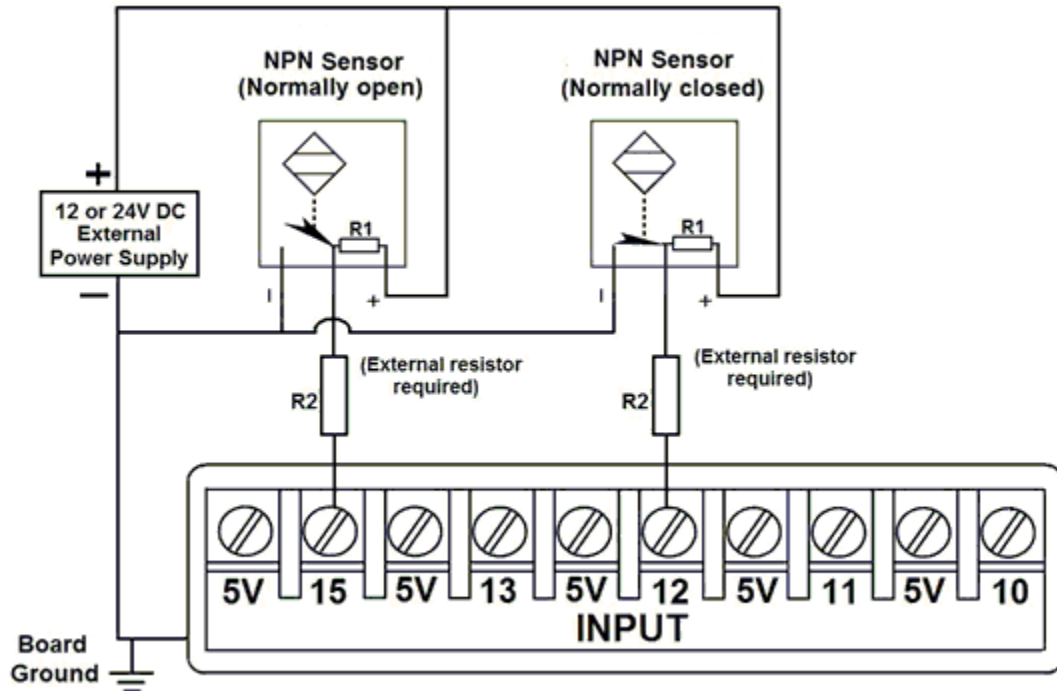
NPN Sensor
(Normally open)

NPN Sensor
(Normally closed)

+
12 or 24V DC
External
Power Supply
—

R1
R1

+
+

(External resistor required)
(External resistor required)

R2
R2

5V
15
5V
13
5V
12
5V
11
5V
10
INPUT

Board
Ground